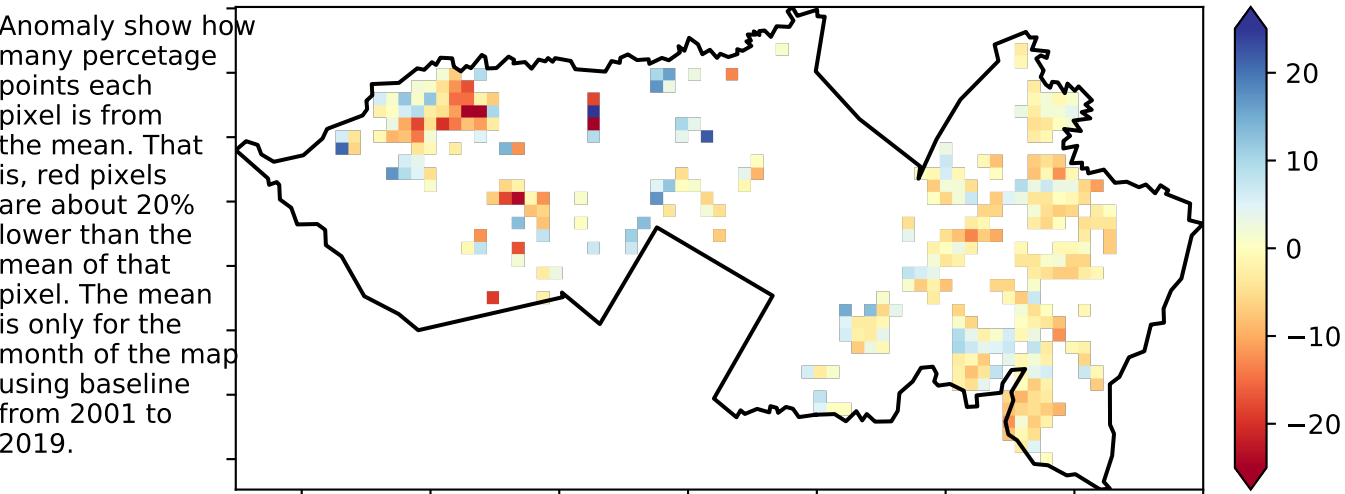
Anomaly show how many percetage points each pixel is from the mean. That is, red pixels are about 20% lower than the mean of that pixel. The mean is only for the month of the map using baseline from 2001 to 2019.

20
10
0
−10
−20